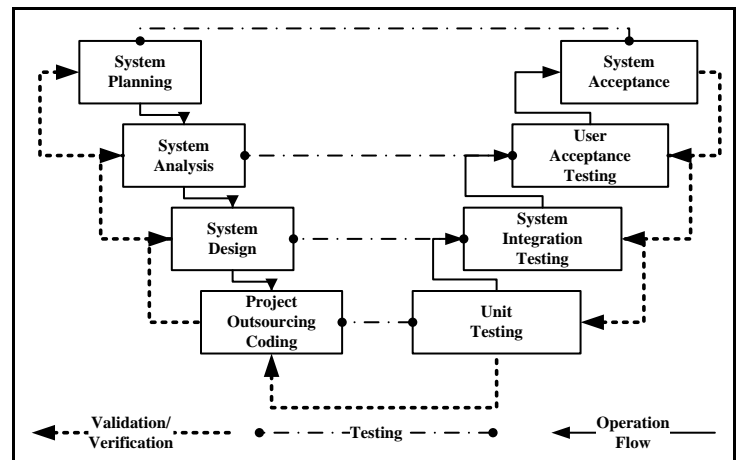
System Planning

System Analysis

System Design

Project Outsourcing Coding

System Acceptance

User Acceptance Testing

System Integration Testing

Unit Testing

Validation/ Verification

Testing

Operation Flow